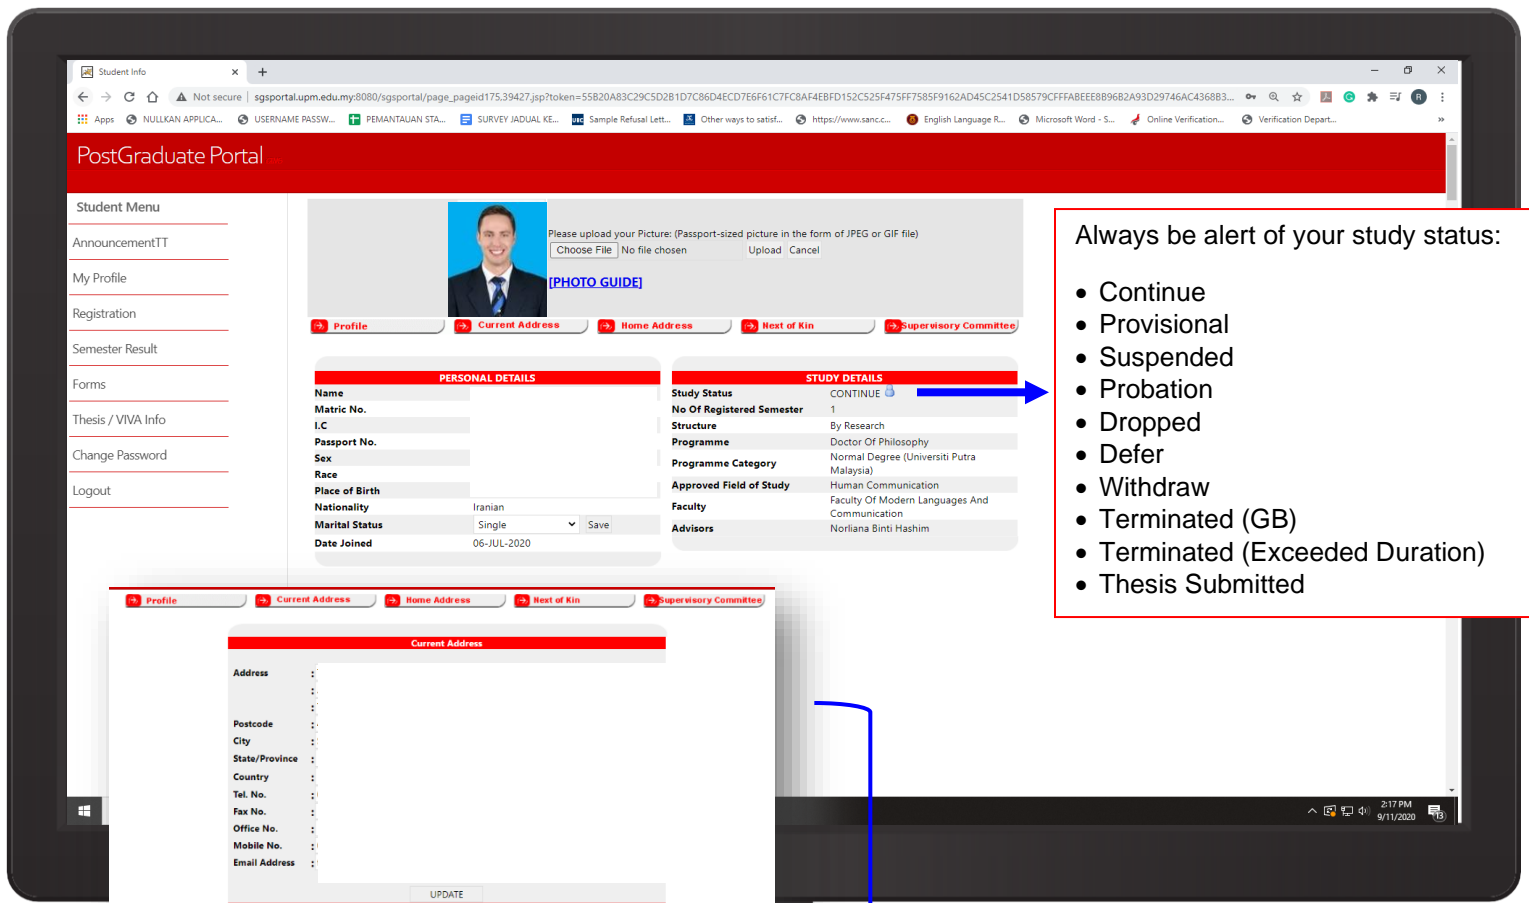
Student Info

Not secure | sgsportal.upm.edu.my:8080/sgsportal/page_pageid175,39427.jsp?token=55B20A83C29C5D2B1D7C86D4ECD7E6F61C7FC8AF4EBFD152C525F475FF7585F9162AD45C2541D58579CFFFABEEE8B96B2A93D29746AC4368B3...

Apps NULLKAN APPLICA... USERNAME PASSW... PEMANTAUAN STA... SURVEY JADUAL KE... Sample Refusal Lett... Other ways to satisf... https://www.sanc.c... English Language R... Microsoft Word - S... Online Verification... Verification Depart...

PostGraduate Portal

Student Menu
AnnouncementTT
My Profile
Registration
Semester Result
Forms
Thesis / VIVA Info
Change Password
Logout

Please upload your Picture: (Passport-sized picture in the form of JPEG or GIF file)
Choose File No file chosen Upload Cancel
[PHOTO GUIDE]

Profile | Current Address | Home Address | Next of Kin | Supervisory Committee

PERSONAL DETAILS

| Name | |
|---|---|
| Matric No. | |
| I.C | |
| Passport No. | |
| Sex | |
| Race | |
| Place of Birth | |
| Nationality | Iranian |
| Marital Status | Single Save |
| Date Joined | 06-JUL-2020 |

STUDY DETAILS

| Study Status | CONTINUE |
|---|---|
| No Of Registered Semester | 1 |
| Structure | By Research |
| Programme | Doctor Of Philosophy |
| Programme Category | Normal Degree (Universiti Putra Malaysia) |
| Approved Field of Study | Human Communication |
| Faculty | Faculty Of Modern Languages And Communication |
| Advisors | Norliana Binti Hashim |

Always be alert of your study status:
• Continue
• Provisional
• Suspended
• Probation
• Dropped
• Defer
• Withdraw
• Terminated (GB)
• Terminated (Exceeded Duration)
• Thesis Submitted

Profile | Current Address | Home Address | Next of Kin | Supervisory Committee

Current Address

Address :
:
:
Postcode :
City :
State/Province :
Country :
Tel. No. :
Fax No. :
Office No. :
Mobile No. :
Email Address :

UPDATE

2:17 PM
9/11/2020